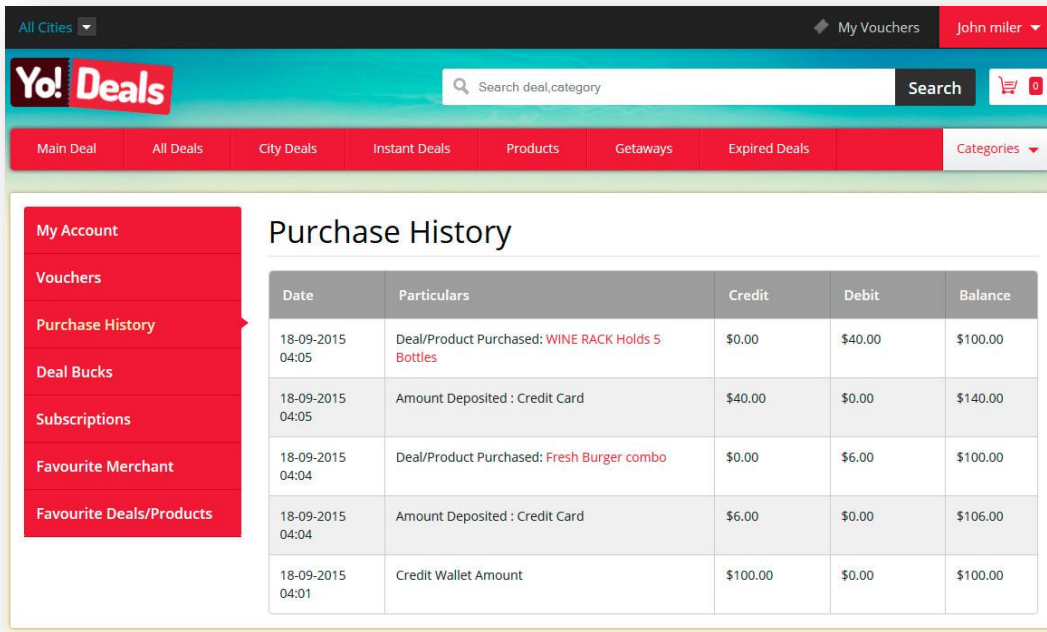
All Cities

My Vouchers

John miler

Yo! Deals

Search deal,category

Search

0

Main Deal | All Deals | City Deals | Instant Deals | Products | Getaways | Expired Deals | Categories

My Account
Vouchers
Purchase History
Deal Bucks
Subscriptions
Favourite Merchant
Favourite Deals/Products

Purchase History

| Date | Particulars | Credit | Debit | Balance |
|---|---|---|---|---|
| 18-09-2015 04:05 | Deal/Product Purchased: WINE RACK Holds 5 Bottles | \$0.00 | \$40.00 | \$100.00 |
| 18-09-2015 04:05 | Amount Deposited : Credit Card | \$40.00 | \$0.00 | \$140.00 |
| 18-09-2015 04:04 | Deal/Product Purchased: Fresh Burger combo | \$0.00 | \$6.00 | \$100.00 |
| 18-09-2015 04:04 | Amount Deposited : Credit Card | \$6.00 | \$0.00 | \$106.00 |
| 18-09-2015 04:01 | Credit Wallet Amount | \$100.00 | \$0.00 | \$100.00 |